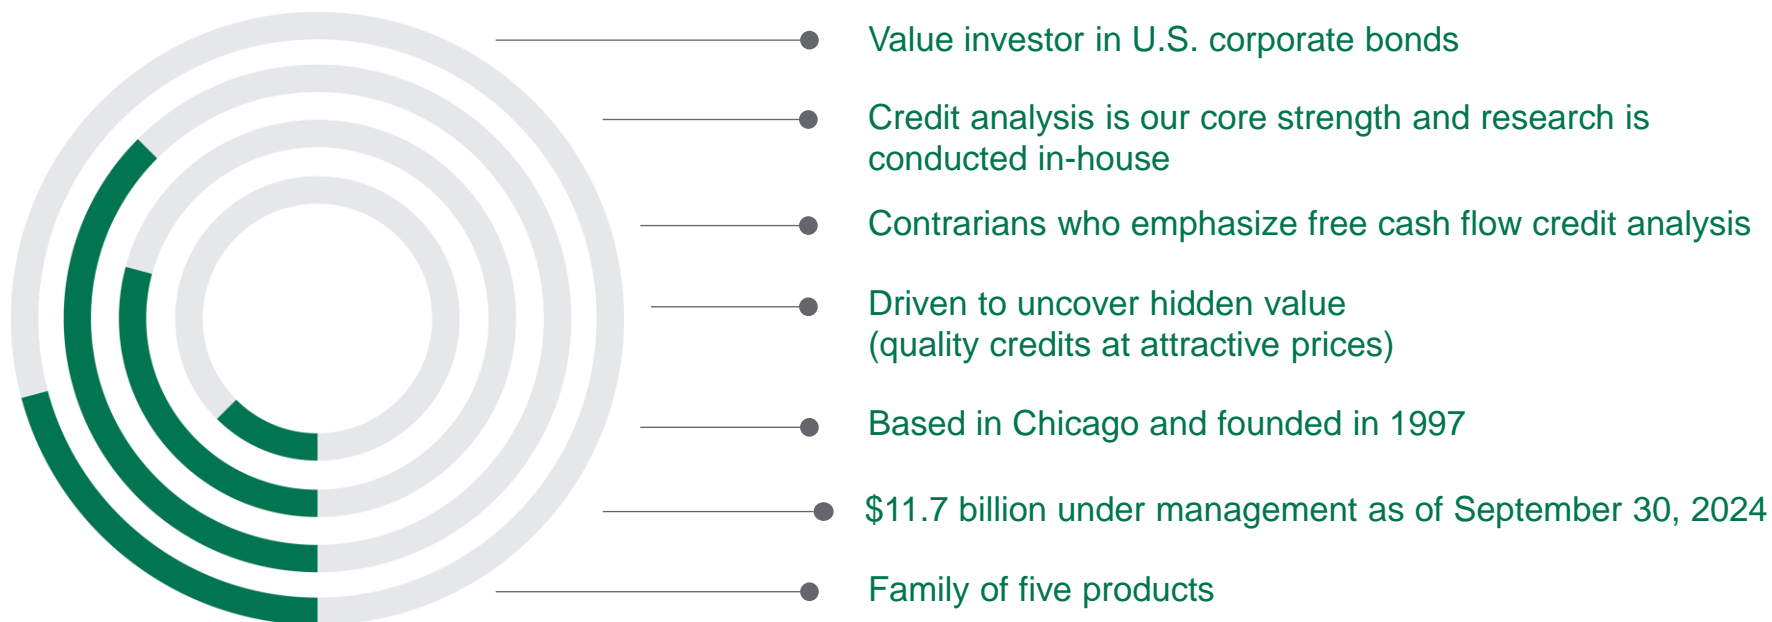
Value investor in U.S. corporate bonds

Credit analysis is our core strength and research is conducted in-house

Contrarians who emphasize free cash flow credit analysis

Driven to uncover hidden value
(quality credits at attractive prices)

Based in Chicago and founded in 1997

$11.7 billion under management as of September 30, 2024

Family of five products